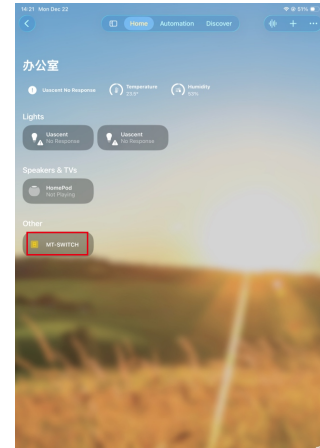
14:21 Mon Dec 22

51%

Home Automation Discover

办公室

Uascent No Response

Temperature 23.9°

Humidity 60%

Lights

Uascent No Response

Uascent No Response

Speakers & TVs

HomePod Not Playing

Other

MT-SWITCH